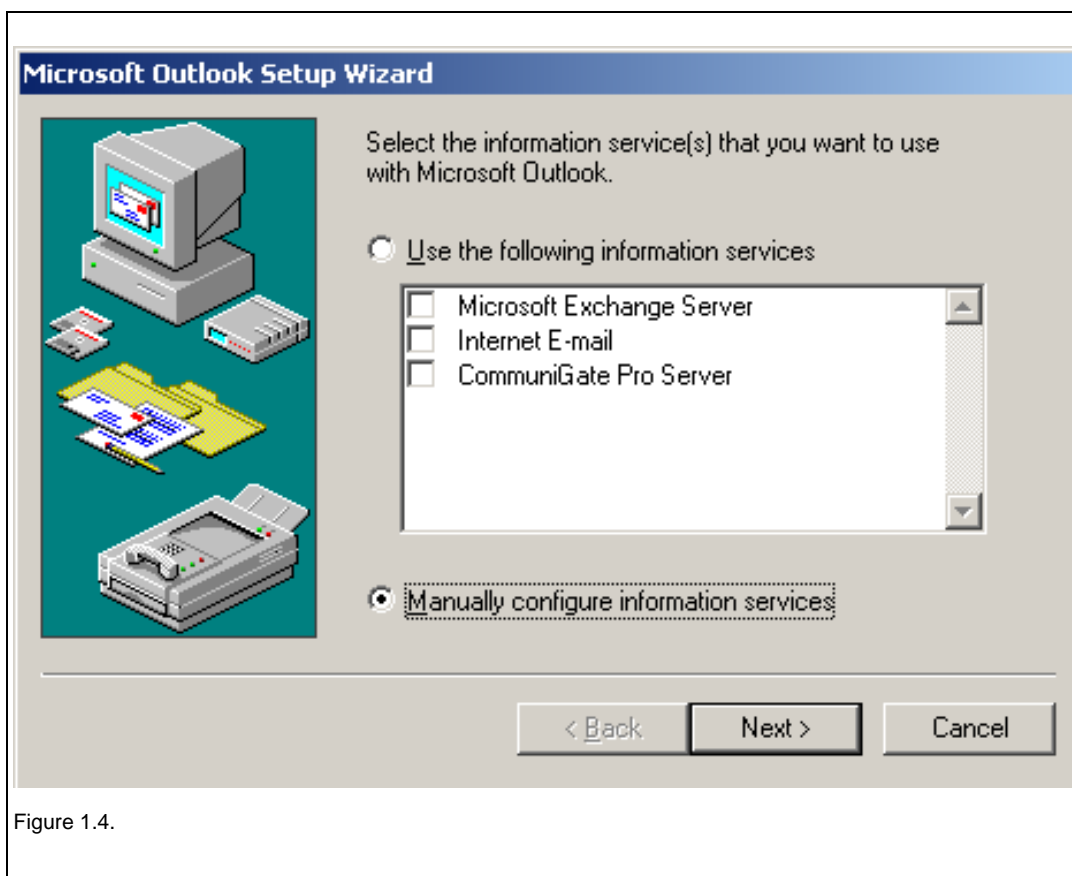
Microsoft Outlook Setup Wizard

Select the information service(s) that you want to use with Microsoft Outlook.

Use the following information services

Microsoft Exchange Server
Internet E-mail
CommuniGate Pro Server

Manually configure information services

< Back | Next > | Cancel

Figure 1.4.